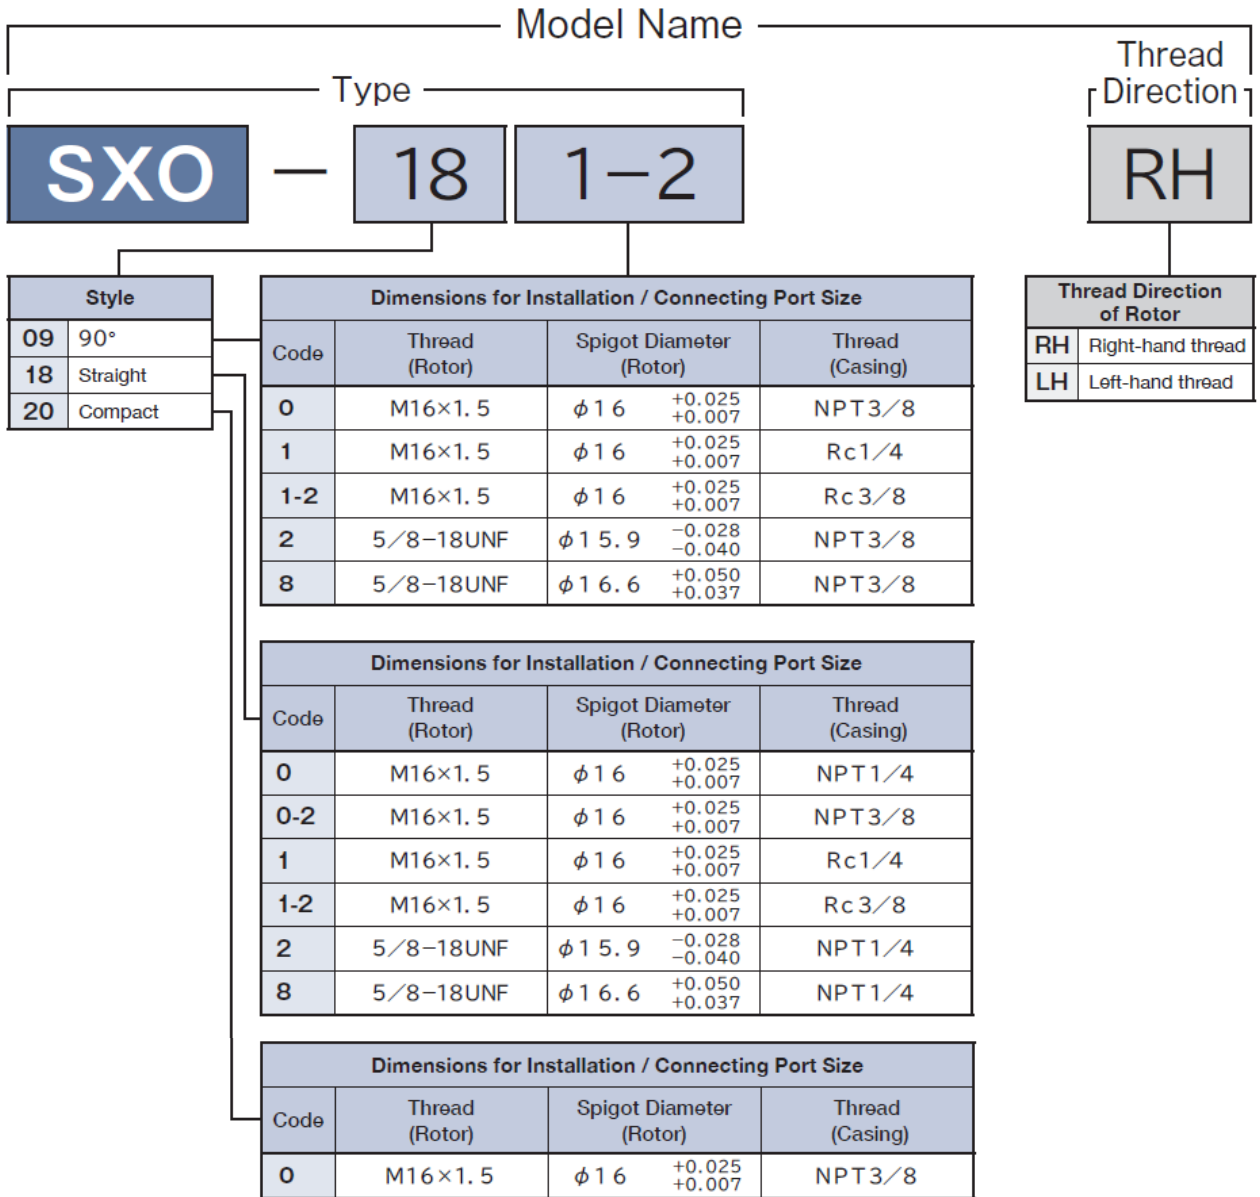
Model Name

Type

Thread Direction

SXO — 18 1—2 RH

| Style | |
|---|---|
| 09 | 90° |
| 18 | Straight |
| 20 | Compact |

Dimensions for Installation / Connecting Port Size

| Code | Thread (Rotor) | Spigot Diameter (Rotor) | Thread (Casing) |
|---|---|---|---|
| 0 | M16×1.5 | $\phi 16^{+0.025}_{+0.007}$ | NPT3/8 |
| 1 | M16×1.5 | $\phi 16^{+0.025}_{+0.007}$ | Rc1/4 |
| 1-2 | M16×1.5 | $\phi 16^{+0.025}_{+0.007}$ | Rc3/8 |
| 2 | 5/8−18UNF | $\phi 15.9^{-0.028}_{-0.040}$ | NPT3/8 |
| 8 | 5/8−18UNF | $\phi 16.6^{+0.050}_{+0.037}$ | NPT3/8 |

Dimensions for Installation / Connecting Port Size

| Code | Thread (Rotor) | Spigot Diameter (Rotor) | Thread (Casing) |
|---|---|---|---|
| 0 | M16×1.5 | $\phi 16^{+0.025}_{+0.007}$ | NPT1/4 |
| 0-2 | M16×1.5 | $\phi 16^{+0.025}_{+0.007}$ | NPT3/8 |
| 1 | M16×1.5 | $\phi 16^{+0.025}_{+0.007}$ | Rc1/4 |
| 1-2 | M16×1.5 | $\phi 16^{+0.025}_{+0.007}$ | Rc3/8 |
| 2 | 5/8−18UNF | $\phi 15.9^{-0.028}_{-0.040}$ | NPT1/4 |
| 8 | 5/8−18UNF | $\phi 16.6^{+0.050}_{+0.037}$ | NPT1/4 |

Dimensions for Installation / Connecting Port Size

| Code | Thread (Rotor) | Spigot Diameter (Rotor) | Thread (Casing) |
|---|---|---|---|
| 0 | M16×1.5 | $\phi 16^{+0.025}_{+0.007}$ | NPT3/8 |

| Thread Direction of Rotor | |
|---|---|
| RH | Right-hand thread |
| LH | Left-hand thread |